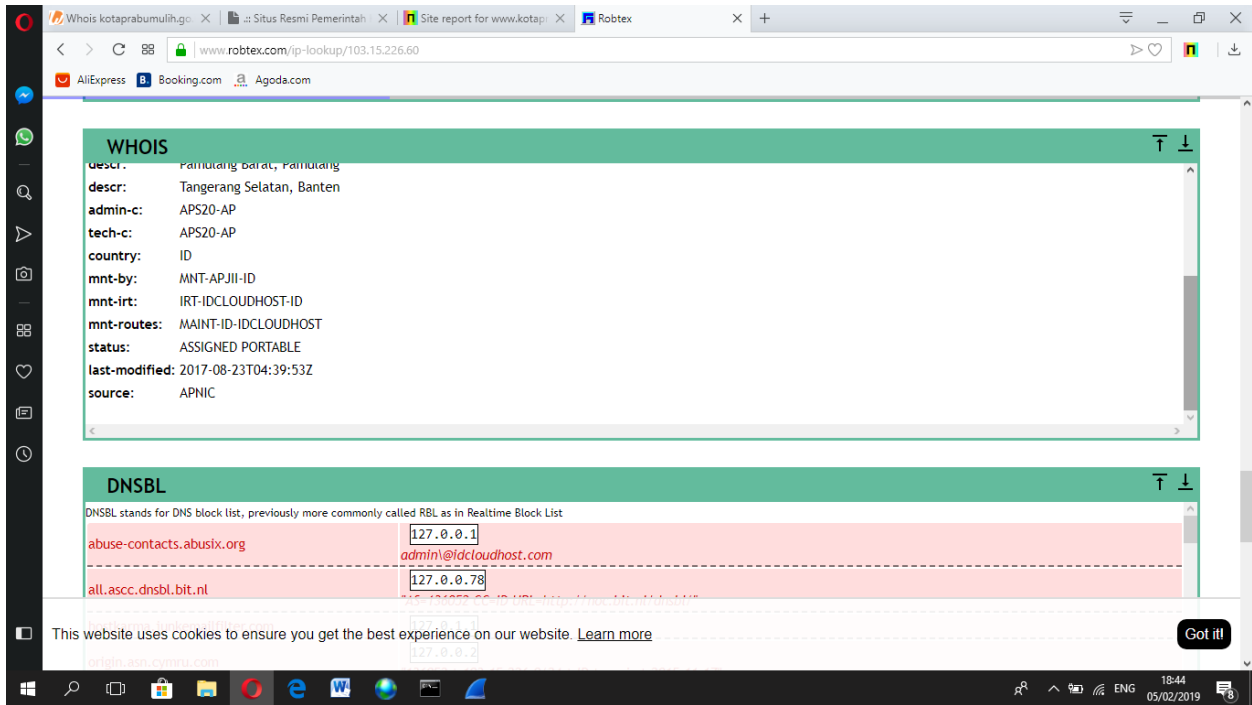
Whois kotaprabumulih.go ✕ | .:: Situs Resmi Pemerintah ✕ | Site report for www.kotap ✕ | Robtex ✕ +

www.robtex.com/ip-lookup/103.15.226.60

AliExpress Booking.com Agoda.com

WHOIS

descr: Pamulang Barat, Pamulang
descr: Tangerang Selatan, Banten
admin-c: APS20-AP
tech-c: APS20-AP
country: ID
mnt-by: MNT-APJII-ID
mnt-irt: IRT-IDCLOUDHOST-ID
mnt-routes: MAINT-ID-IDCLOUDHOST
status: ASSIGNED PORTABLE
last-modified: 2017-08-23T04:39:53Z
source: APNIC

DNSBL

DNSBL stands for DNS block list, previously more commonly called RBL as in Realtime Block List

| | |
|---|---|
| abuse-contacts.abusix.org | 127.0.0.1 admin\@idcloudhost.com |
| all.ascc.dnsbl.bit.nl | 127.0.0.78 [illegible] |
| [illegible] | 127.0.1.1 |
| origin.asn.cymru.com | 127.0.0.2 |

This website uses cookies to ensure you get the best experience on our website. Learn more

Got it!

ENG 18:44 05/02/2019